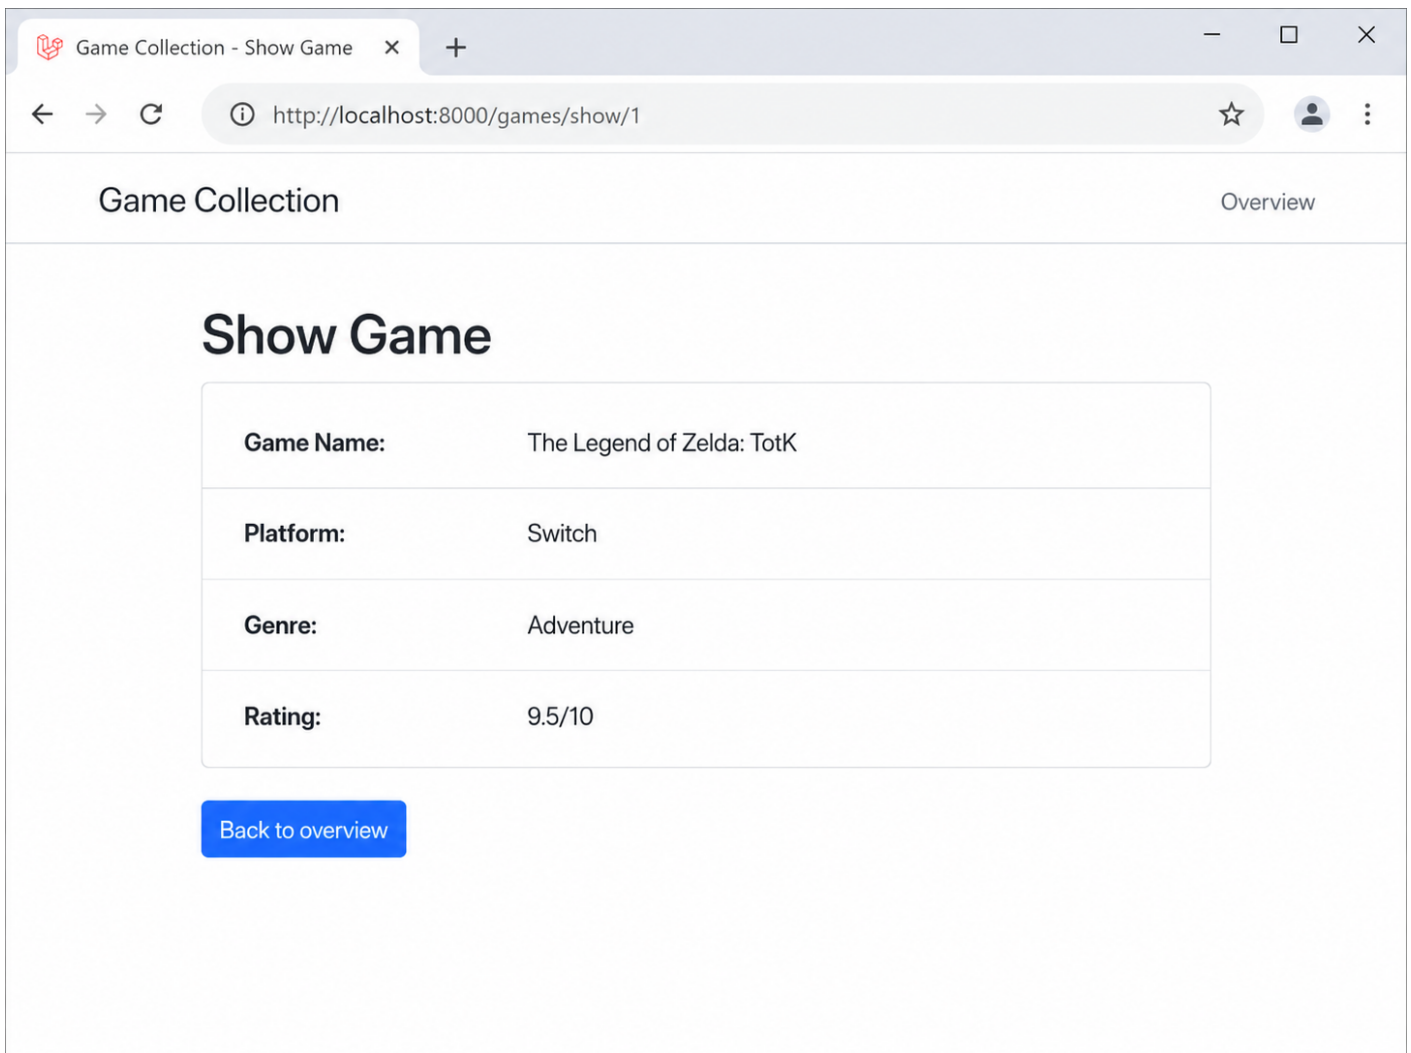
Game Collection - Show Game

http://localhost:8000/games/show/1

Game Collection

Overview

Show Game

| | |
|---|---|
| **Game Name:** | The Legend of Zelda: TotK |
| **Platform:** | Switch |
| **Genre:** | Adventure |
| **Rating:** | 9.5/10 |

Back to overview